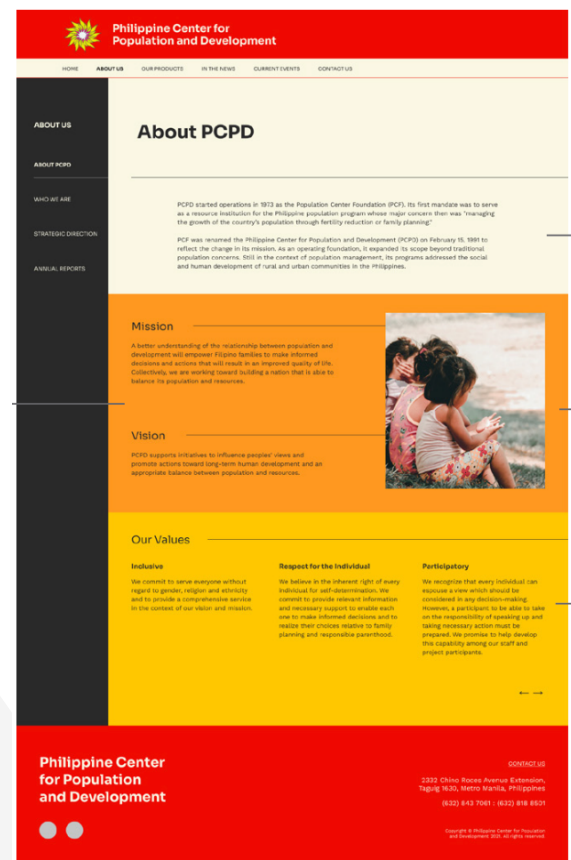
Philippine Center for Population and Development

HOME ABOUT US OUR PRODUCTS IN THE NEWS CURRENT EVENTS CONTACT US

ABOUT US

ABOUT PCPD

WHO WE ARE

STRATEGIC DIRECTION

ANNUAL REPORTS

About PCPD

PCPD started operations in 1973 as the Population Center Foundation (PCF). Its first mandate was to serve as a resource institution for the Philippine population program whose major concern then was "managing the growth of the country's population through fertility reduction or family planning."

PCF was renamed the Philippine Center for Population and Development (PCPD) on February 15, 1991 to reflect the change in its mission. As an operating foundation, it expanded its scope beyond traditional population concerns. Still in the context of population management, its programs addressed the social and human development of rural and urban communities in the Philippines.

Mission

A better understanding of the relationship between population and development will empower Filipino families to make informed decisions and actions that will result in an improved quality of life. Collectively, we are working toward building a nation that is able to balance its population and resources.

Vision

PCPD supports initiatives to influence peoples' views and promote actions toward long-term human development and an appropriate balance between population and resources.

Our Values

Inclusive

We commit to serve everyone without regard to gender, religion and ethnicity and to provide a comprehensive service in the context of our vision and mission.

Respect for the Individual

We believe in the inherent right of every individual for self-determination. We commit to provide relevant information and necessary support to enable each one to make informed decisions and to realize their choices relative to family planning and responsible parenthood.

Participatory

We recognize that every individual can espouse a view which should be considered in any decision-making. However, a participant to be able to take on the responsibility of speaking up and taking necessary action must be prepared. We promise to help develop this capability among our staff and project participants.

← →

Philippine Center for Population and Development

CONTACT US

2332 Chino Roces Avenue Extension, Taguig 1630, Metro Manila, Philippines

(632) 843 7061 : (632) 818 6501

Copyright © Philippine Center for Population and Development 2021. All rights reserved.